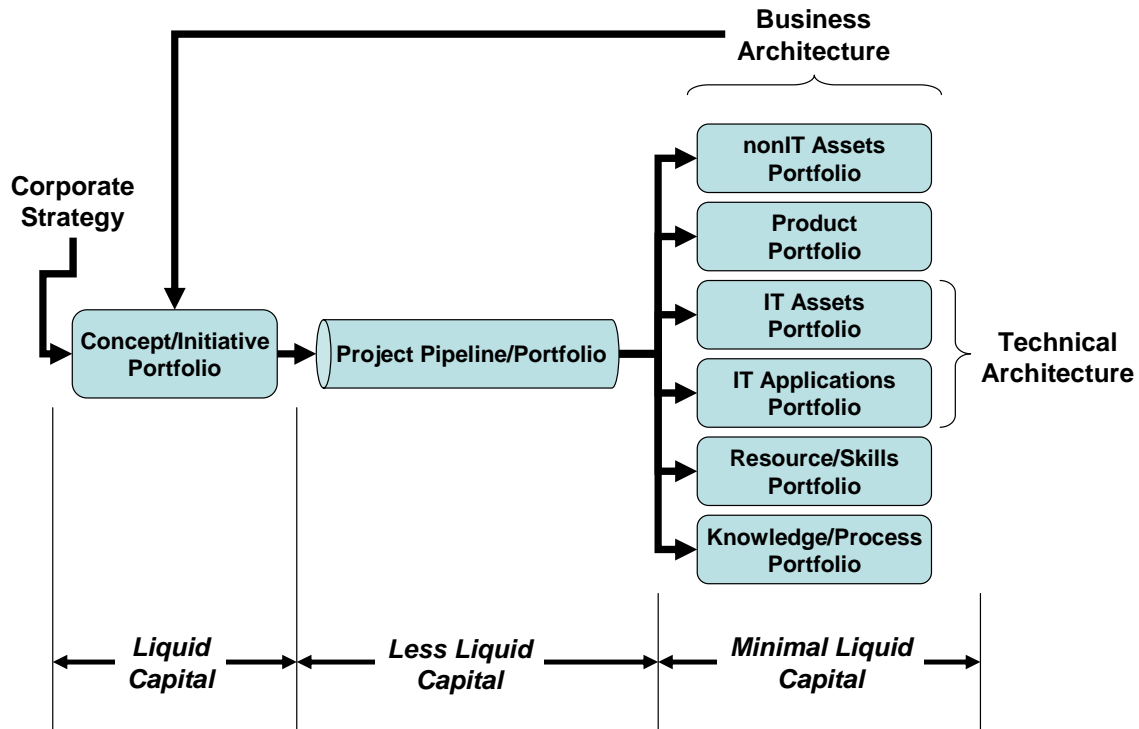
Business Architecture

Corporate Strategy

Concept/Initiative Portfolio

Project Pipeline/Portfolio

nonIT Assets Portfolio

Product Portfolio

IT Assets Portfolio

IT Applications Portfolio

Technical Architecture

Resource/Skills Portfolio

Knowledge/Process Portfolio

Liquid Capital

Less Liquid Capital

Minimal Liquid Capital